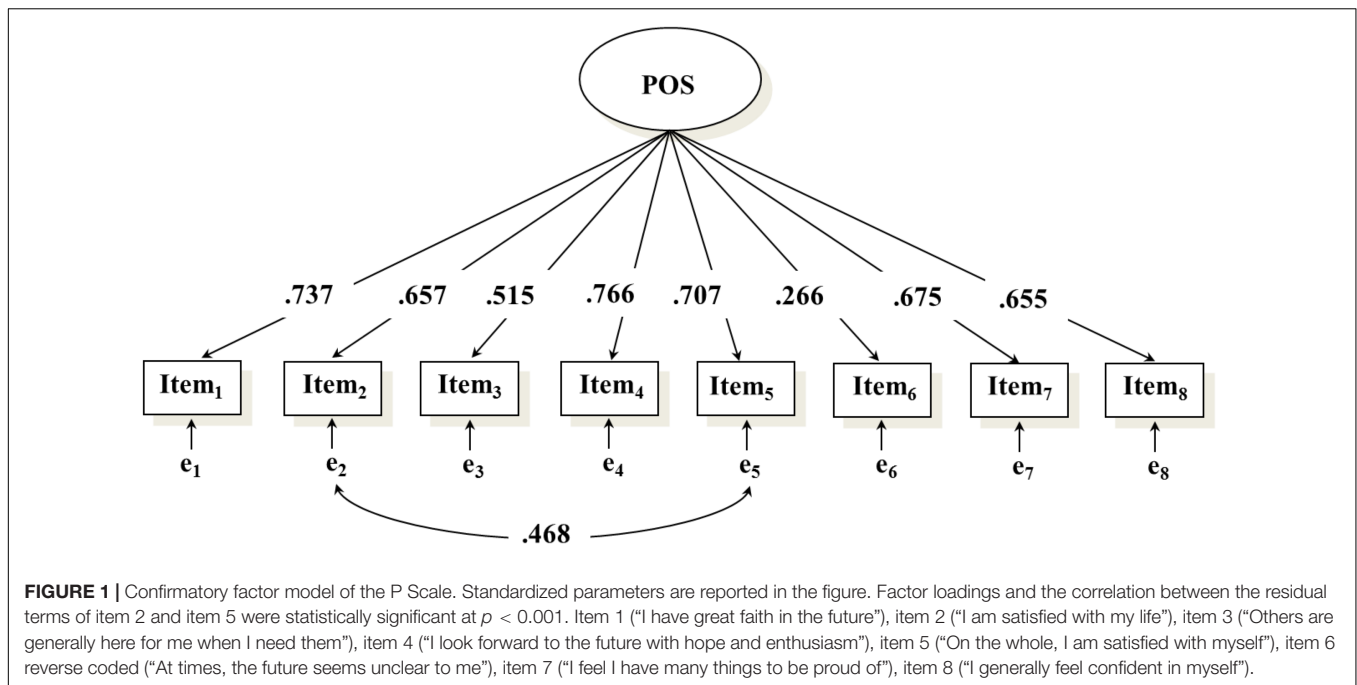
POS

.737 .657 .515 .766 .707 .266 .675 .655

Item$_1$ Item$_2$ Item$_3$ Item$_4$ Item$_5$ Item$_6$ Item$_7$ Item$_8$

e$_1$ e$_2$ e$_3$ e$_4$ e$_5$ e$_6$ e$_7$ e$_8$

.468

**FIGURE 1 |** Confirmatory factor model of the P Scale. Standardized parameters are reported in the figure. Factor loadings and the correlation between the residual terms of item 2 and item 5 were statistically significant at $p < 0.001$. Item 1 ("I have great faith in the future"), item 2 ("I am satisfied with my life"), item 3 ("Others are generally here for me when I need them"), item 4 ("I look forward to the future with hope and enthusiasm"), item 5 ("On the whole, I am satisfied with myself"), item 6 reverse coded ("At times, the future seems unclear to me"), item 7 ("I feel I have many things to be proud of"), item 8 ("I generally feel confident in myself").